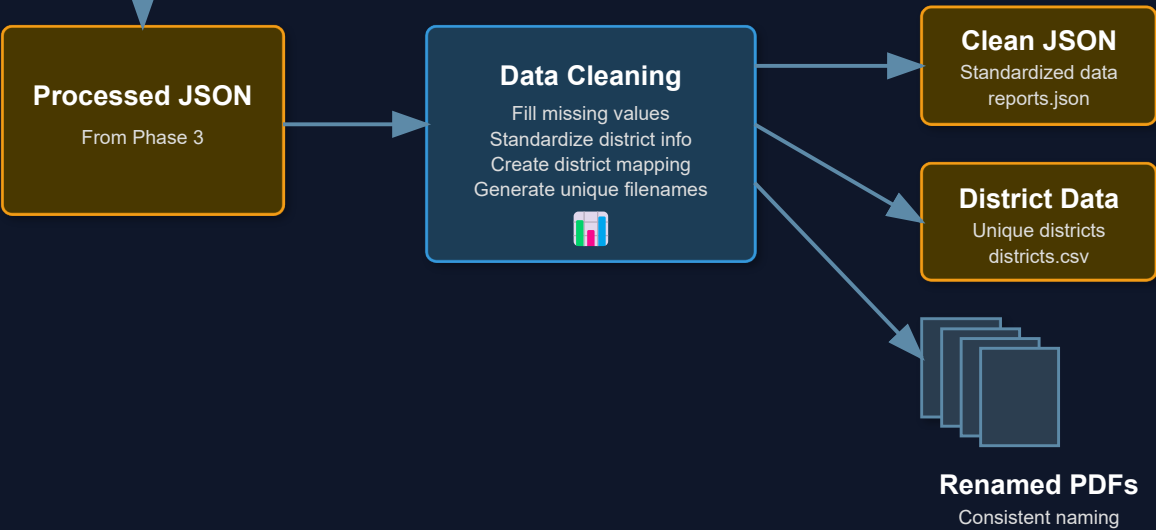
Processed JSON
From Phase 3

Data Cleaning
Fill missing values
Standardize district info
Create district mapping
Generate unique filenames

Clean JSON
Standardized data
reports.json

District Data
Unique districts
districts.csv

Renamed PDFs
Consistent naming